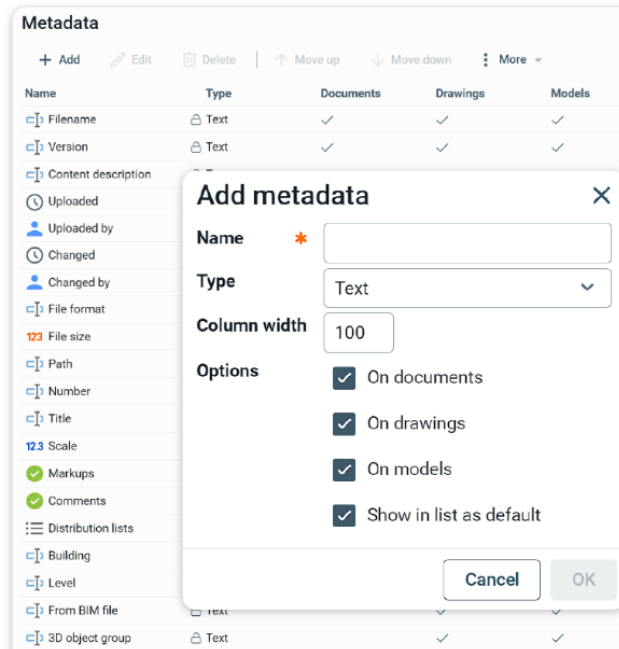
Metadata

+ Add Edit Delete Move up Move down More

| Name | Type | Documents | Drawings | Models |
|---|---|---|---|---|
| Filename | Text | ✓ | ✓ | ✓ |
| Version | Text | ✓ | ✓ | ✓ |
| Content description | | | | |
| Uploaded | | | | |
| Uploaded by | | | | |
| Changed | | | | |
| Changed by | | | | |
| File format | | | | |
| File size | | | | |
| Path | | | | |
| Number | | | | |
| Title | | | | |
| Scale | | | | |
| Markups | | | | |
| Comments | | | | |
| Distribution lists | | | | |
| Building | | | | |
| Level | | | | |
| From BIM file | Text | | ✓ | ✓ |
| 3D object group | Text | | ✓ | ✓ |

Add metadata

Name *

Type Text

Column width 100

Options
On documents
On drawings
On models
Show in list as default

Cancel OK